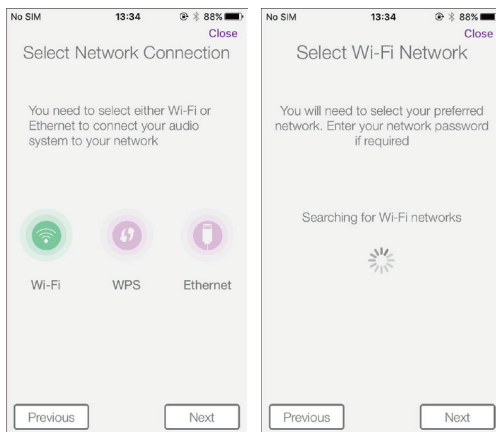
No SIM 13:34 88%
Close
Select Network Connection

You need to select either Wi-Fi or Ethernet to connect your audio system to your network

Wi-Fi WPS Ethernet

Previous Next

No SIM 13:34 88%
Close
Select Wi-Fi Network

You will need to select your preferred network. Enter your network password if required

Searching for Wi-Fi networks

Previous Next